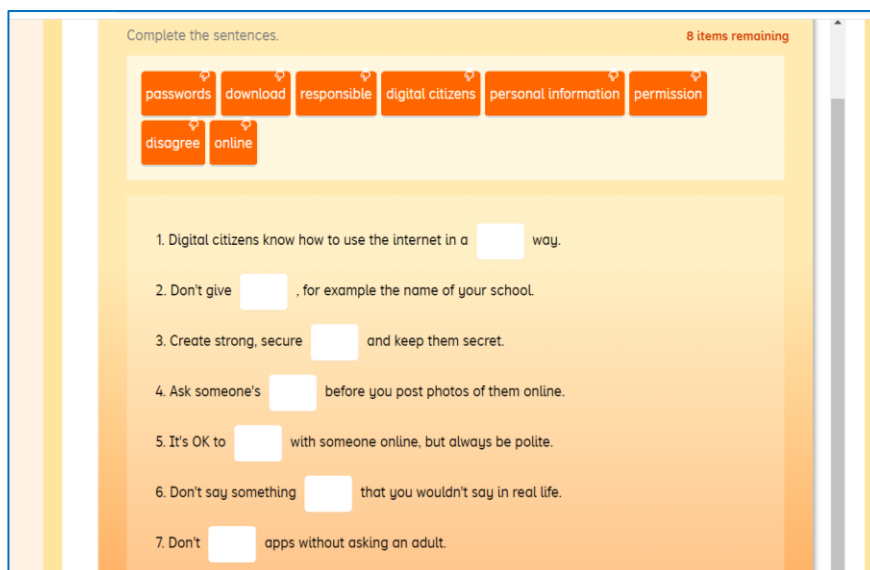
Complete the sentences.

8 items remaining

passwords download responsible digital citizens personal information permission disagree online

1. Digital citizens know how to use the internet in a [ ] way.

2. Don't give [ ], for example the name of your school.

3. Create strong, secure [ ] and keep them secret.

4. Ask someone's [ ] before you post photos of them online.

5. It's OK to [ ] with someone online, but always be polite.

6. Don't say something [ ] that you wouldn't say in real life.

7. Don't [ ] apps without asking an adult.